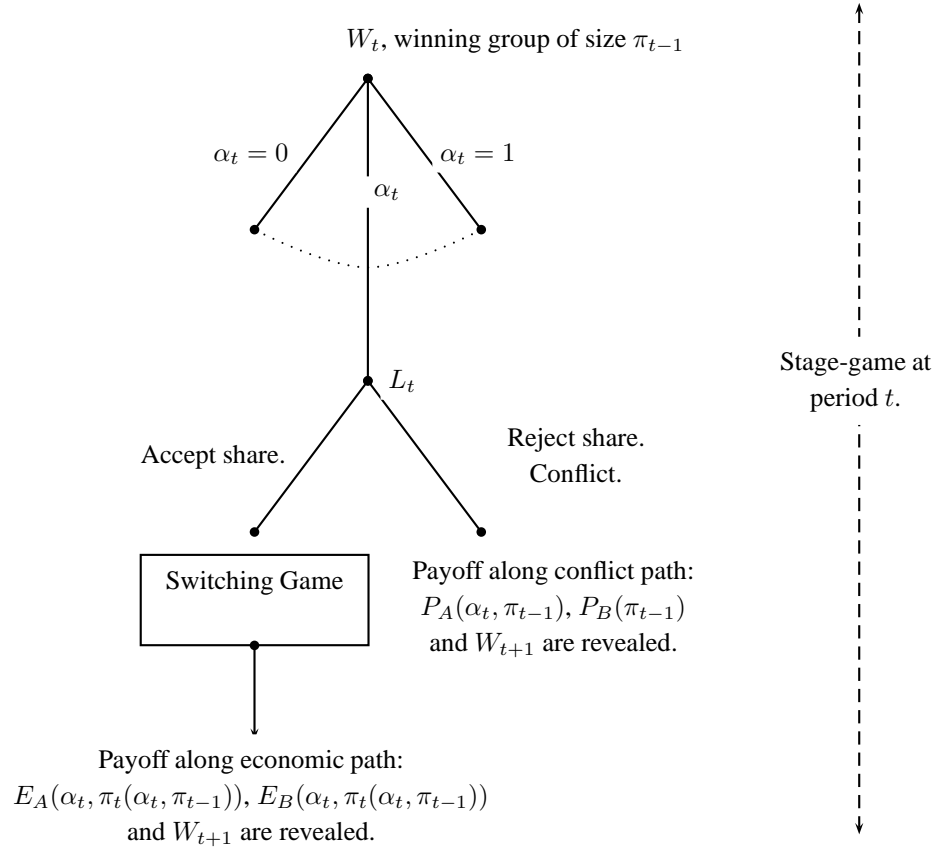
$W_t$, winning group of size $\pi_{t-1}$

$\alpha_t = 0$

$\alpha_t$

$\alpha_t = 1$

$L_t$

Stage-game at period $t$.

Accept share.

Reject share. Conflict.

Switching Game

Payoff along conflict path: $P_A(\alpha_t, \pi_{t-1})$, $P_B(\pi_{t-1})$ and $W_{t+1}$ are revealed.

Payoff along economic path: $E_A(\alpha_t, \pi_t(\alpha_t, \pi_{t-1}))$, $E_B(\alpha_t, \pi_t(\alpha_t, \pi_{t-1}))$ and $W_{t+1}$ are revealed.